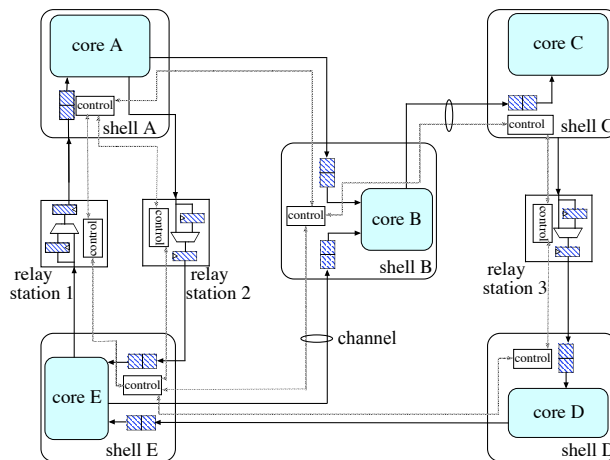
core A

control

shell A

core C

control

shell C

control

core B

shell B

control

relay station 1

control

relay station 2

control

relay station 3

channel

control

core E

shell E

control

core D

shell D